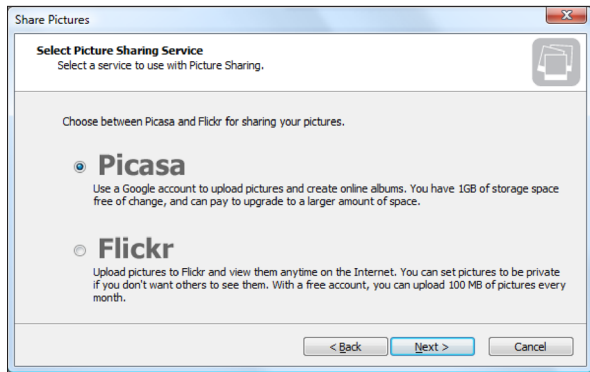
Share Pictures

Select Picture Sharing Service
Select a service to use with Picture Sharing.

Choose between Picasa and Flickr for sharing your pictures.

Picasa
Use a Google account to upload pictures and create online albums. You have 1GB of storage space free of change, and can pay to upgrade to a larger amount of space.

Flickr
Upload pictures to Flickr and view them anytime on the Internet. You can set pictures to be private if you don't want others to see them. With a free account, you can upload 100 MB of pictures every month.

< Back
Next >
Cancel